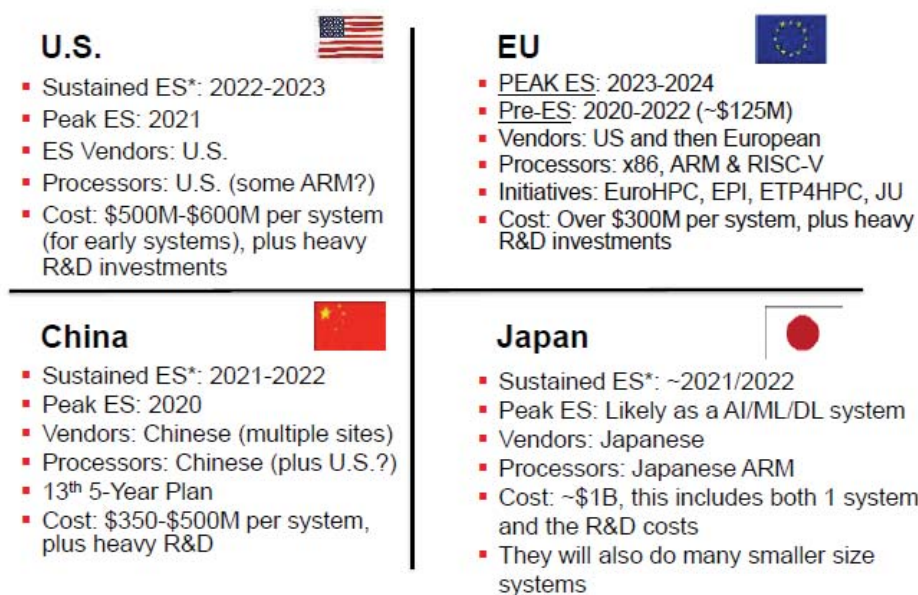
U.S.

- Sustained ES*: 2022-2023
- Peak ES: 2021
- ES Vendors: U.S.
- Processors: U.S. (some ARM?)
- Cost: \$500M-\$600M per system (for early systems), plus heavy R&D investments

EU

- PEAK ES: 2023-2024
- Pre-ES: 2020-2022 (~\$125M)
- Vendors: US and then European
- Processors: x86, ARM & RISC-V
- Initiatives: EuroHPC, EPI, ETP4HPC, JU
- Cost: Over \$300M per system, plus heavy R&D investments

China

- Sustained ES*: 2021-2022
- Peak ES: 2020
- Vendors: Chinese (multiple sites)
- Processors: Chinese (plus U.S.?)
- 13$^{th}$ 5-Year Plan
- Cost: \$350-\$500M per system, plus heavy R&D

Japan

- Sustained ES*: ~2021/2022
- Peak ES: Likely as a AI/ML/DL system
- Vendors: Japanese
- Processors: Japanese ARM
- Cost: ~\$1B, this includes both 1 system and the R&D costs
- They will also do many smaller size systems